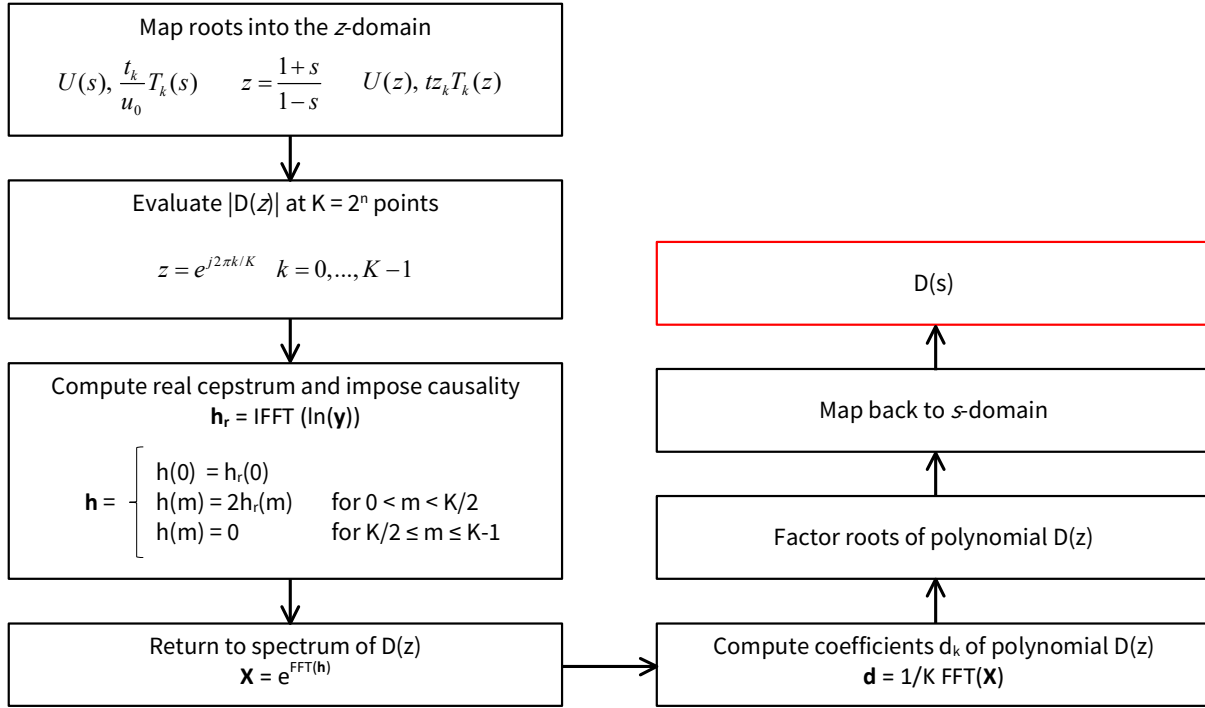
Map roots into the *z*-domain

$U(s), \frac{t_k}{u_0}T_k(s)$ $z = \frac{1+s}{1-s}$ $U(z), tz_kT_k(z)$

Evaluate |D(*z*)| at K = $2^n$ points

$z = e^{j2\pi k/K}$ $k = 0,...,K-1$

Compute real cepstrum and impose causality
$\mathbf{h_r}$ = IFFT (ln($\mathbf{y}$))

$\mathbf{h}$ = h(0) = $h_r(0)$
h(m) = $2h_r(m)$ for 0 < m < K/2
h(m) = 0 for K/2 ≤ m ≤ K-1

Return to spectrum of D(z)
$\mathbf{X}$ = $e^{FFT(\mathbf{h})}$

Compute coefficients $d_k$ of polynomial D(z)
$\mathbf{d}$ = 1/K FFT($\mathbf{X}$)

Factor roots of polynomial D(z)

Map back to *s*-domain

D(s)